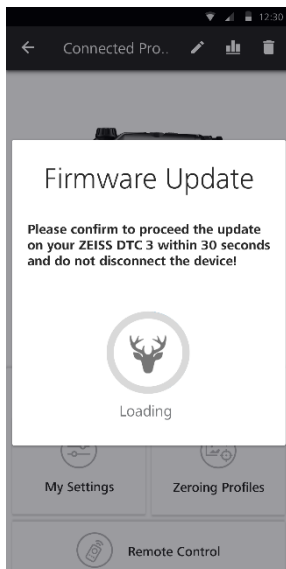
12:30

Connected Pro..

Firmware Update

Please confirm to proceed the update on your ZEISS DTC 3 within 30 seconds and do not disconnect the device!

Loading

My Settings

Zeroing Profiles

Remote Control